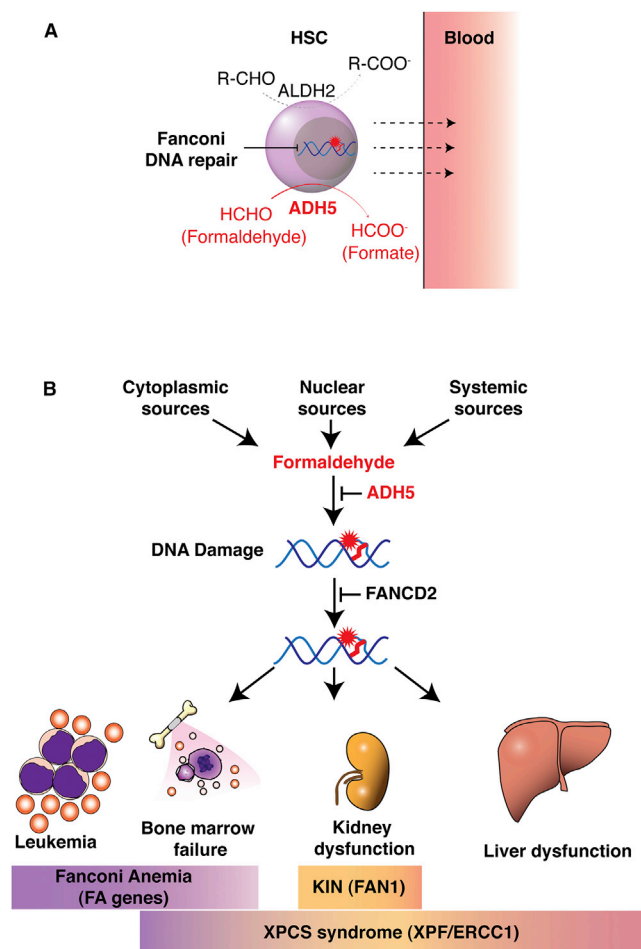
A

HSC

Blood

R-CHO

ALDH2

R-COO$^-$

Fanconi DNA repair

ADH5

HCHO (Formaldehyde)

HCOO$^-$ (Formate)

B

Cytoplasmic sources

Nuclear sources

Systemic sources

Formaldehyde

ADH5

DNA Damage

FANCD2

Leukemia

Bone marrow failure

Kidney dysfunction

Liver dysfunction

Fanconi Anemia (FA genes)

KIN (FAN1)

XPCS syndrome (XPF/ERCC1)